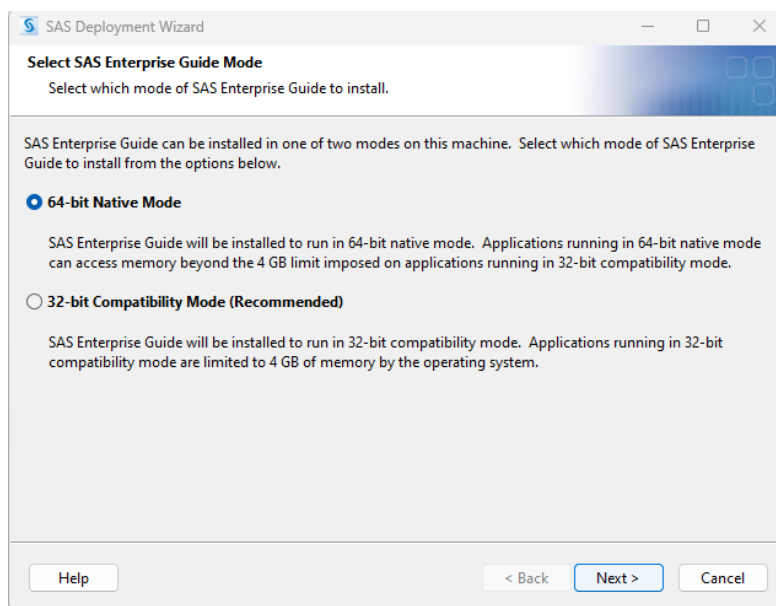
SAS Deployment Wizard

Select SAS Enterprise Guide Mode

Select which mode of SAS Enterprise Guide to install.

SAS Enterprise Guide can be installed in one of two modes on this machine. Select which mode of SAS Enterprise Guide to install from the options below.

64-bit Native Mode

SAS Enterprise Guide will be installed to run in 64-bit native mode. Applications running in 64-bit native mode can access memory beyond the 4 GB limit imposed on applications running in 32-bit compatibility mode.

32-bit Compatibility Mode (Recommended)

SAS Enterprise Guide will be installed to run in 32-bit compatibility mode. Applications running in 32-bit compatibility mode are limited to 4 GB of memory by the operating system.

Help

< Back

Next >

Cancel